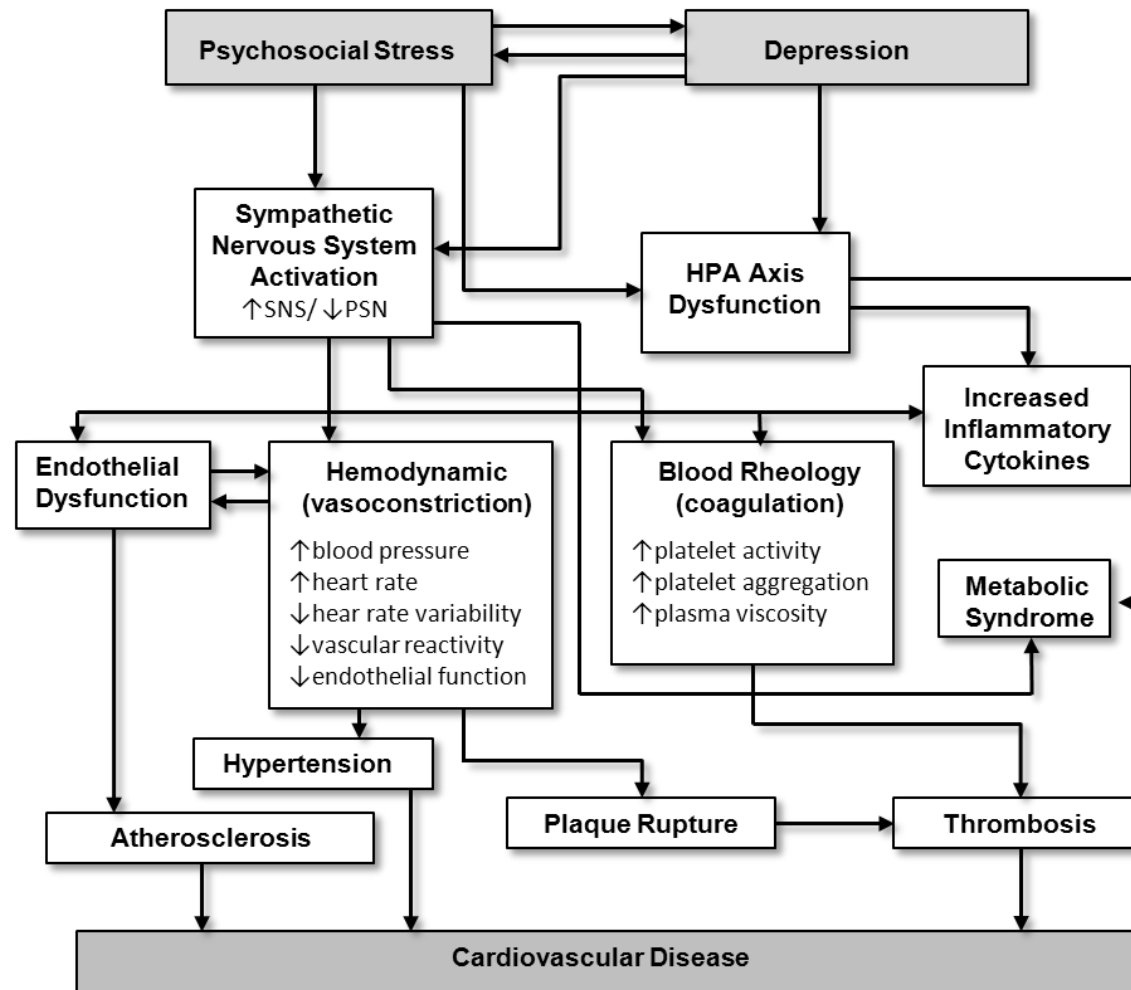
Psychosocial Stress

Depression

Sympathetic Nervous System Activation
↑SNS/ ↓PSN

HPA Axis Dysfunction

Increased Inflammatory Cytokines

Endothelial Dysfunction

Hemodynamic (vasoconstriction)
↑blood pressure
↑heart rate
↓hear rate variability
↓vascular reactivity
↓endothelial function

Blood Rheology (coagulation)
↑platelet activity
↑platelet aggregation
↑plasma viscosity

Metabolic Syndrome

Hypertension

Atherosclerosis

Plaque Rupture

Thrombosis

Cardiovascular Disease